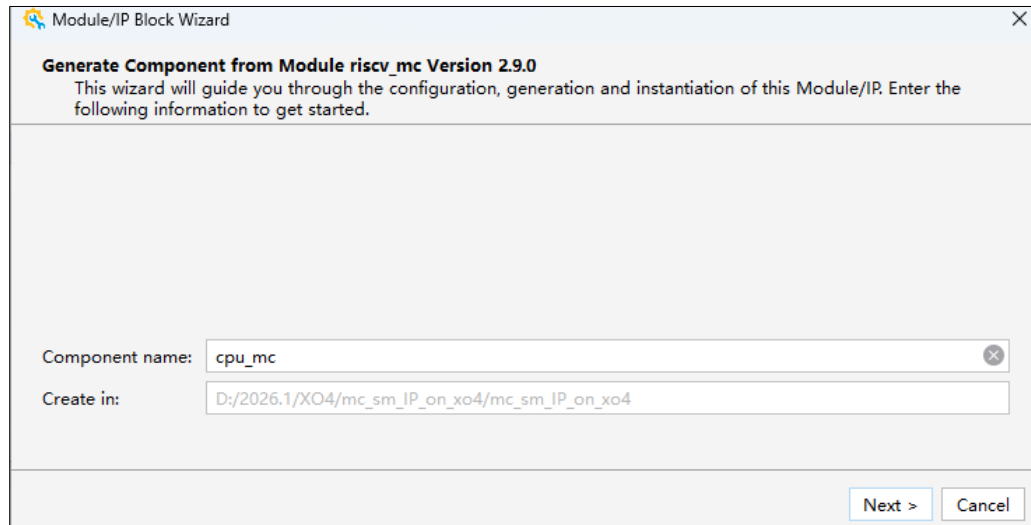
Module/IP Block Wizard

Generate Component from Module riscv_mc Version 2.9.0
This wizard will guide you through the configuration, generation and instantiation of this Module/IP. Enter the following information to get started.

Component name: cpu_mc

Create in: D:/2026.1/XO4/mc_sm_IP_on_xo4/mc_sm_IP_on_xo4

Next >
Cancel